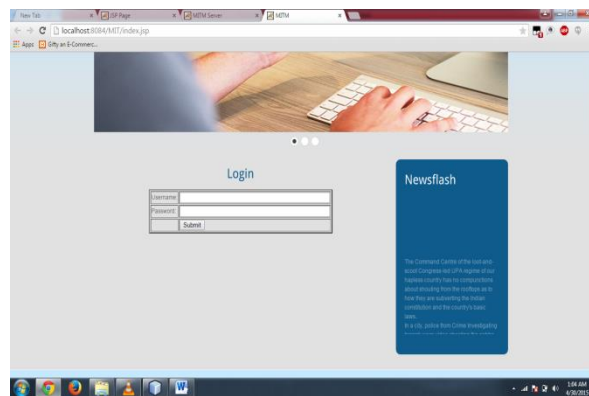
New Tab | JSP Page | MITM Server | MITM

localhost:8084/MIT/index.jsp

Apps | Gifty an E-Commerc...

Login

| Username | |
|---|---|
| Password | |
| | Submit |

Newsflash

The Command Centre of the lust-and-loot Congress-led UPA regime of our hapless country has no compunctions about shouting from the rooftops as to how they are subverting the Indian constitution and the country's basic laws.
In a city, police from Crime investigating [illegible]

1:04 AM
4/30/2015